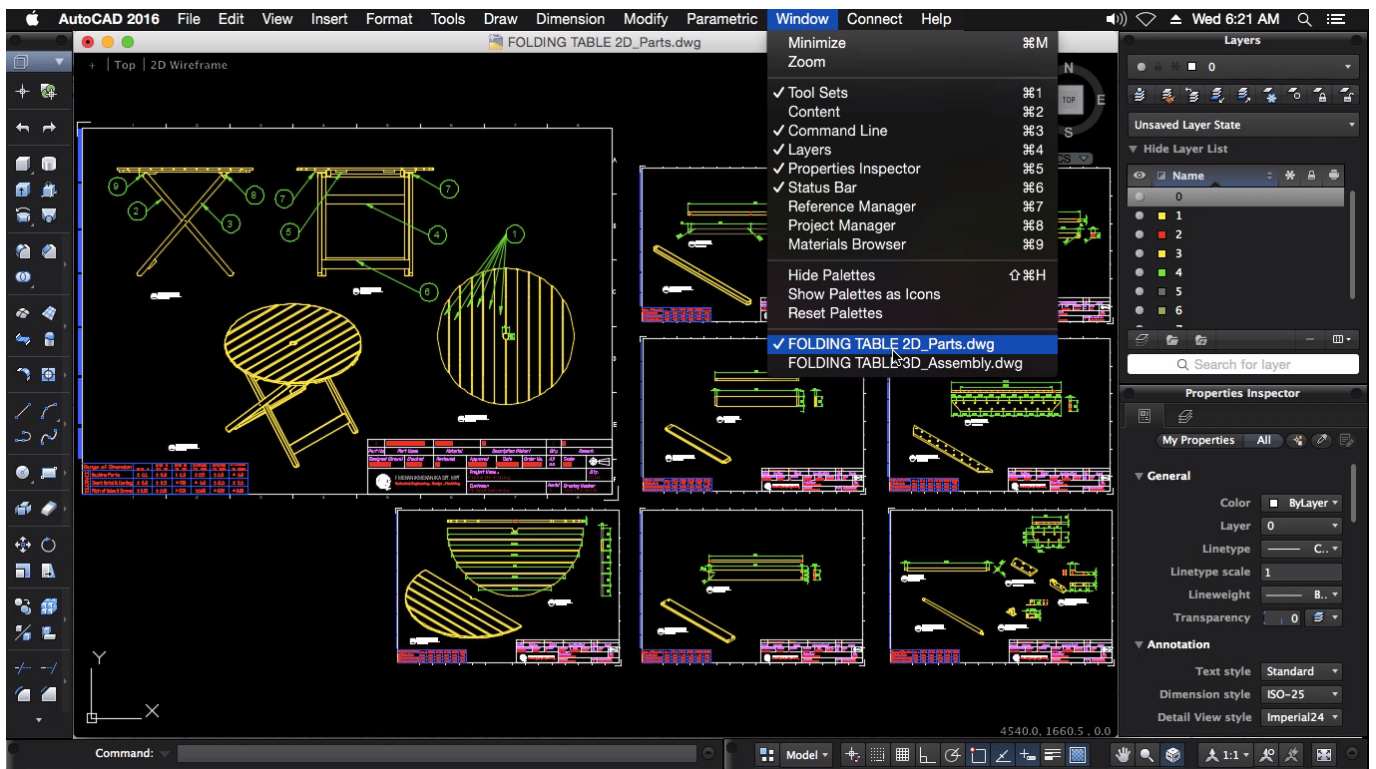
AutoCAD 2016 File Edit View Insert Format Tools Draw Dimension Modify Parametric Window Connect Help

Wed 6:21 AM

FOLDING TABLE 2D_Parts.dwg

+ | Top | 2D Wireframe

Minimize ⌘M
Zoom

✓ Tool Sets ⌘1
Content ⌘2
✓ Command Line ⌘3
✓ Layers ⌘4
✓ Properties Inspector ⌘5
✓ Status Bar ⌘6
Reference Manager ⌘7
Project Manager ⌘8
Materials Browser ⌘9

Hide Palettes ⇧⌘H
Show Palettes as Icons
Reset Palettes

✓ FOLDING TABLE 2D_Parts.dwg
FOLDING TABLE 3D_Assembly.dwg

N
TOP
E
S

9 8 2 3 7 7 5 4 1 6

Layers

0

Unsaved Layer State

Hide Layer List

Name
0
1
2
3
4
5
6

Search for layer

Properties Inspector

My Properties All

General
Color ByLayer
Layer 0
Linetype C..
Linetype scale 1
Lineweight B..
Transparency 0

Annotation
Text style Standard
Dimension style ISO-25
Detail View style Imperial24

Y
X

4540.0, 1660.5 , 0.0

Command:

Model 1:1